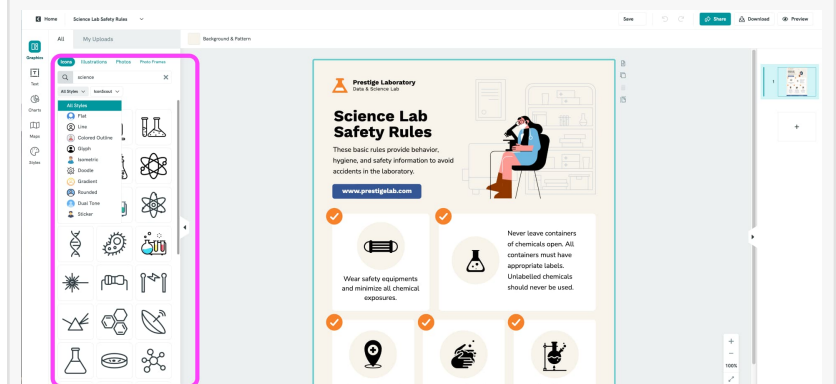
Home Science Lab Safety Rules

Save

Share Download Preview

Graphics

Text

Charts

Maps

Styles

All My Uploads

Icons Illustrations Photos Photo Frames

science

All Styles Iconbased

All Styles
Flat
Line
Colored Outline
Glyph
Isometric
Doodle
Gradient
Rounded
Dual Tone
Sticker

Background & Pattern

Prestige Laboratory
Data & Science Lab

Science Lab Safety Rules

These basic rules provide behavior, hygiene, and safety information to avoid accidents in the laboratory.

www.prestigelab.com

Wear safety equipments and minimize all chemical exposures.

Never leave containers of chemicals open. All containers must have appropriate labels. Unlabelled chemicals should never be used.

1

+

+

−

100%